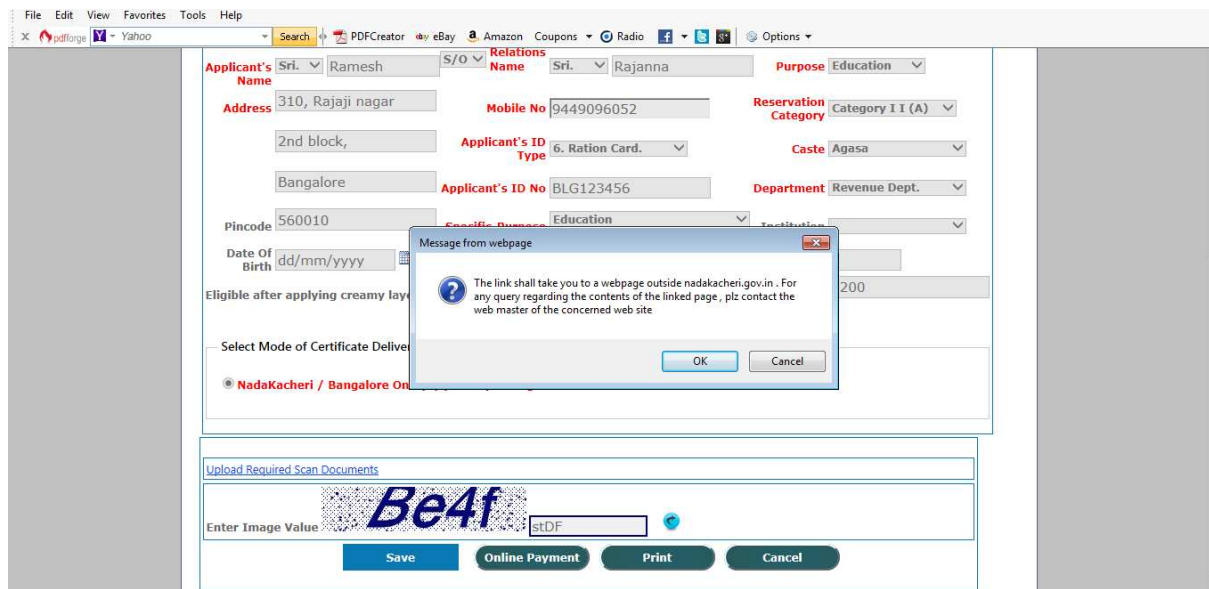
File Edit View Favorites Tools Help

x pdfforge Y Yahoo Search PDFCreator ebay Amazon Coupons Radio Options

Applicant's Name Sri. Ramesh S/O Relations Name Sri. Rajanna Purpose Education

Address 310, Rajaji nagar Mobile No 9449096052 Reservation Category Category I I (A)

2nd block, Applicant's ID Type 6. Ration Card. Caste Agasa

Bangalore Applicant's ID No BLG123456 Department Revenue Dept.

Pincode 560010 Specific Purpose Education Institution

Date Of Birth dd/mm/yyyy

Eligible after applying creamy lay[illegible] 200

Select Mode of Certificate Deliver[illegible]

NadaKacheri / Bangalore On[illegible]

Message from webpage

The link shall take you to a webpage outside nadakacheri.gov.in . For any query regarding the contents of the linked page , plz contact the web master of the concerned web site

OK Cancel

Upload Required Scan Documents

Enter Image Value Be4f stDF

Save Online Payment Print Cancel